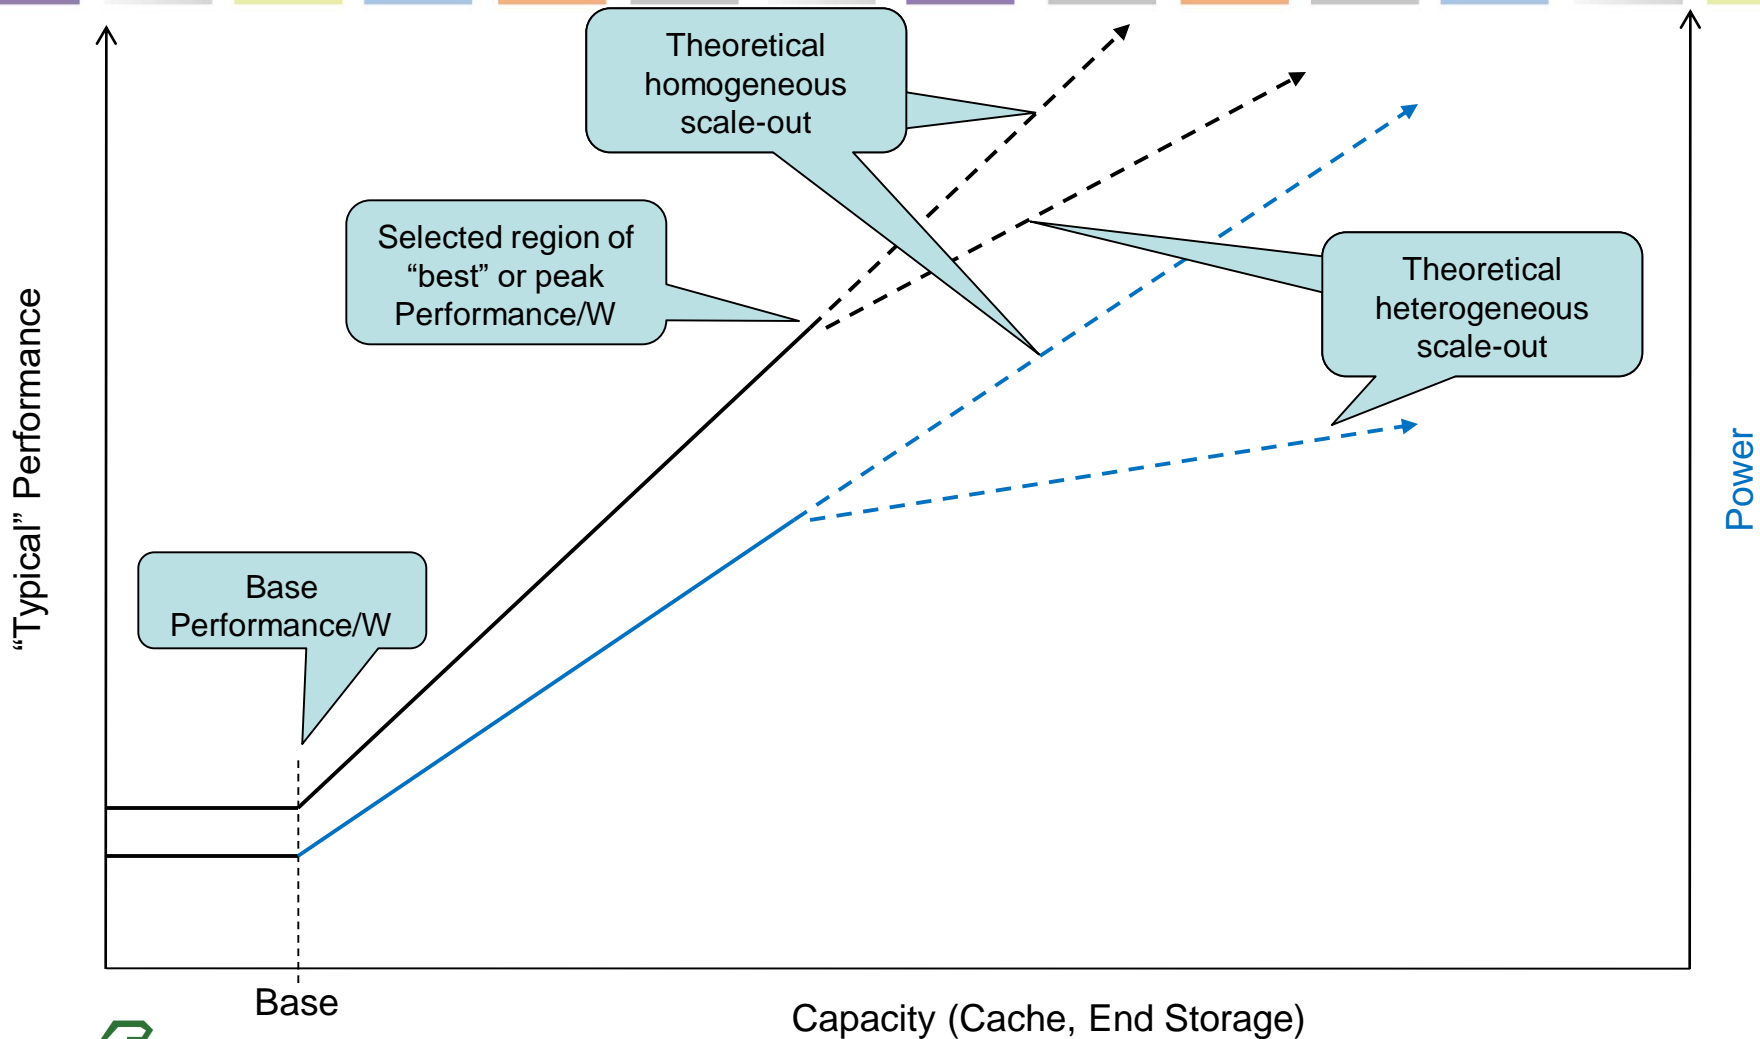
Theoretical homogeneous scale-out

Selected region of “best” or peak Performance/W

Theoretical heterogeneous scale-out

Base Performance/W

“Typical” Performance

Power

Base

Capacity (Cache, End Storage)